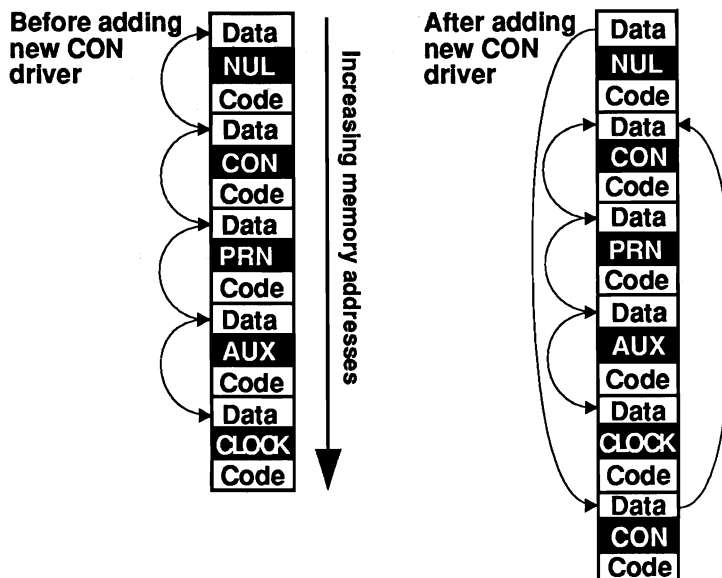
Before adding new CON driver

Data
NUL
Code
Data
CON
Code
Data
PRN
Code
Data
AUX
Code
Data
CLOCK
Code

Increasing memory addresses

After adding new CON driver

Data
NUL
Code
Data
CON
Code
Data
PRN
Code
Data
AUX
Code
Data
CLOCK
Code
Data
CON
Code